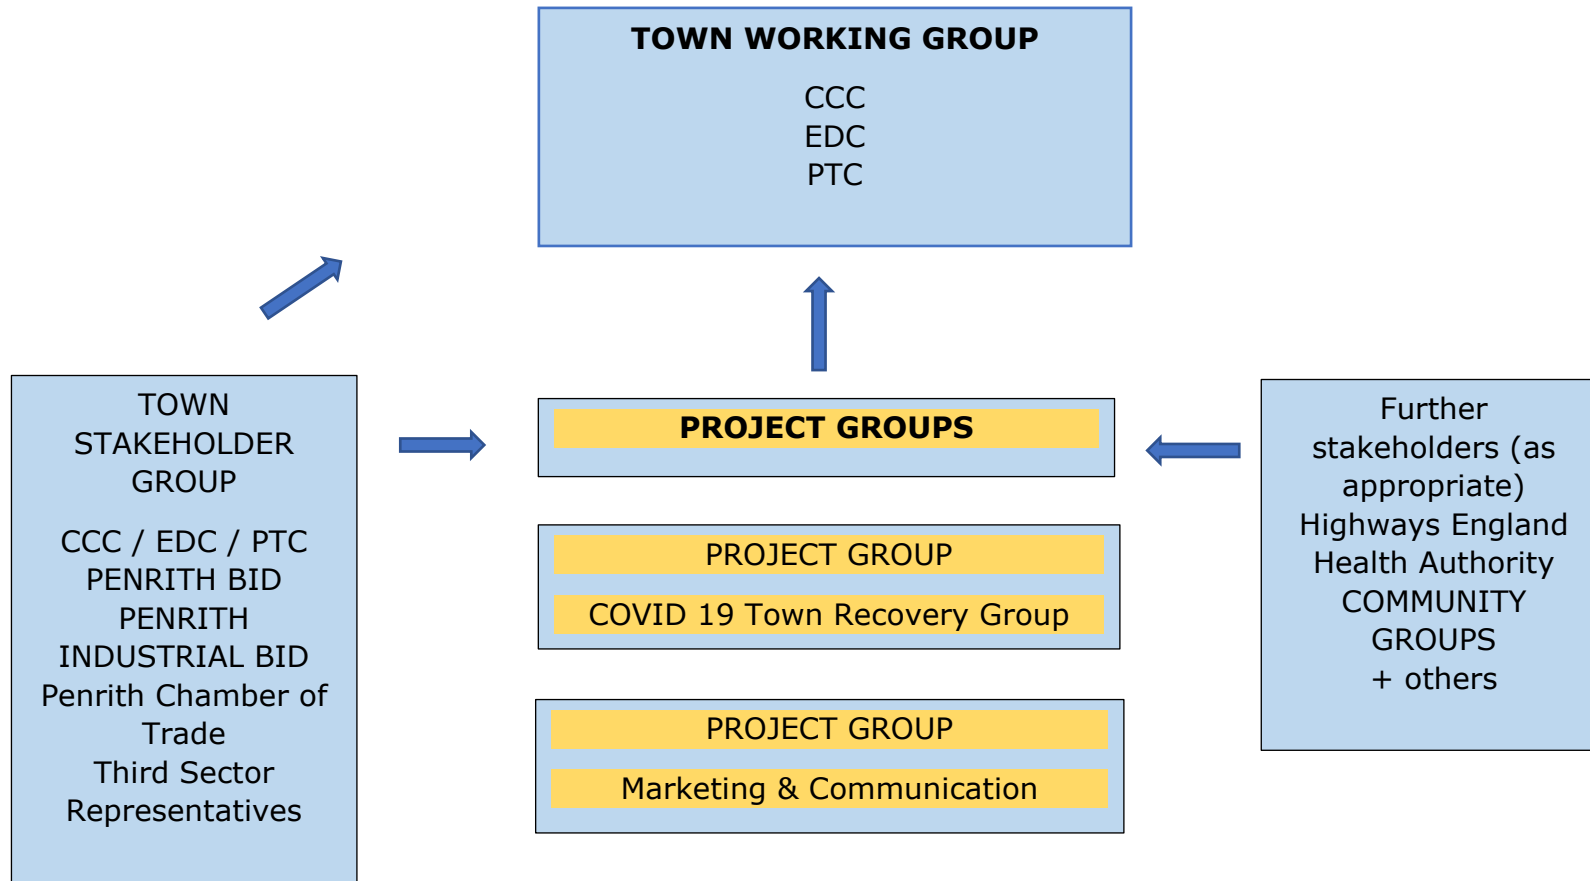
TOWN WORKING GROUP

CCC
EDC
PTC

TOWN STAKEHOLDER GROUP

CCC / EDC / PTC
PENRITH BID
PENRITH INDUSTRIAL BID
Penrith Chamber of Trade
Third Sector Representatives

PROJECT GROUPS

PROJECT GROUP

COVID 19 Town Recovery Group

PROJECT GROUP

Marketing & Communication

Further stakeholders (as appropriate)
Highways England
Health Authority
COMMUNITY GROUPS
+ others